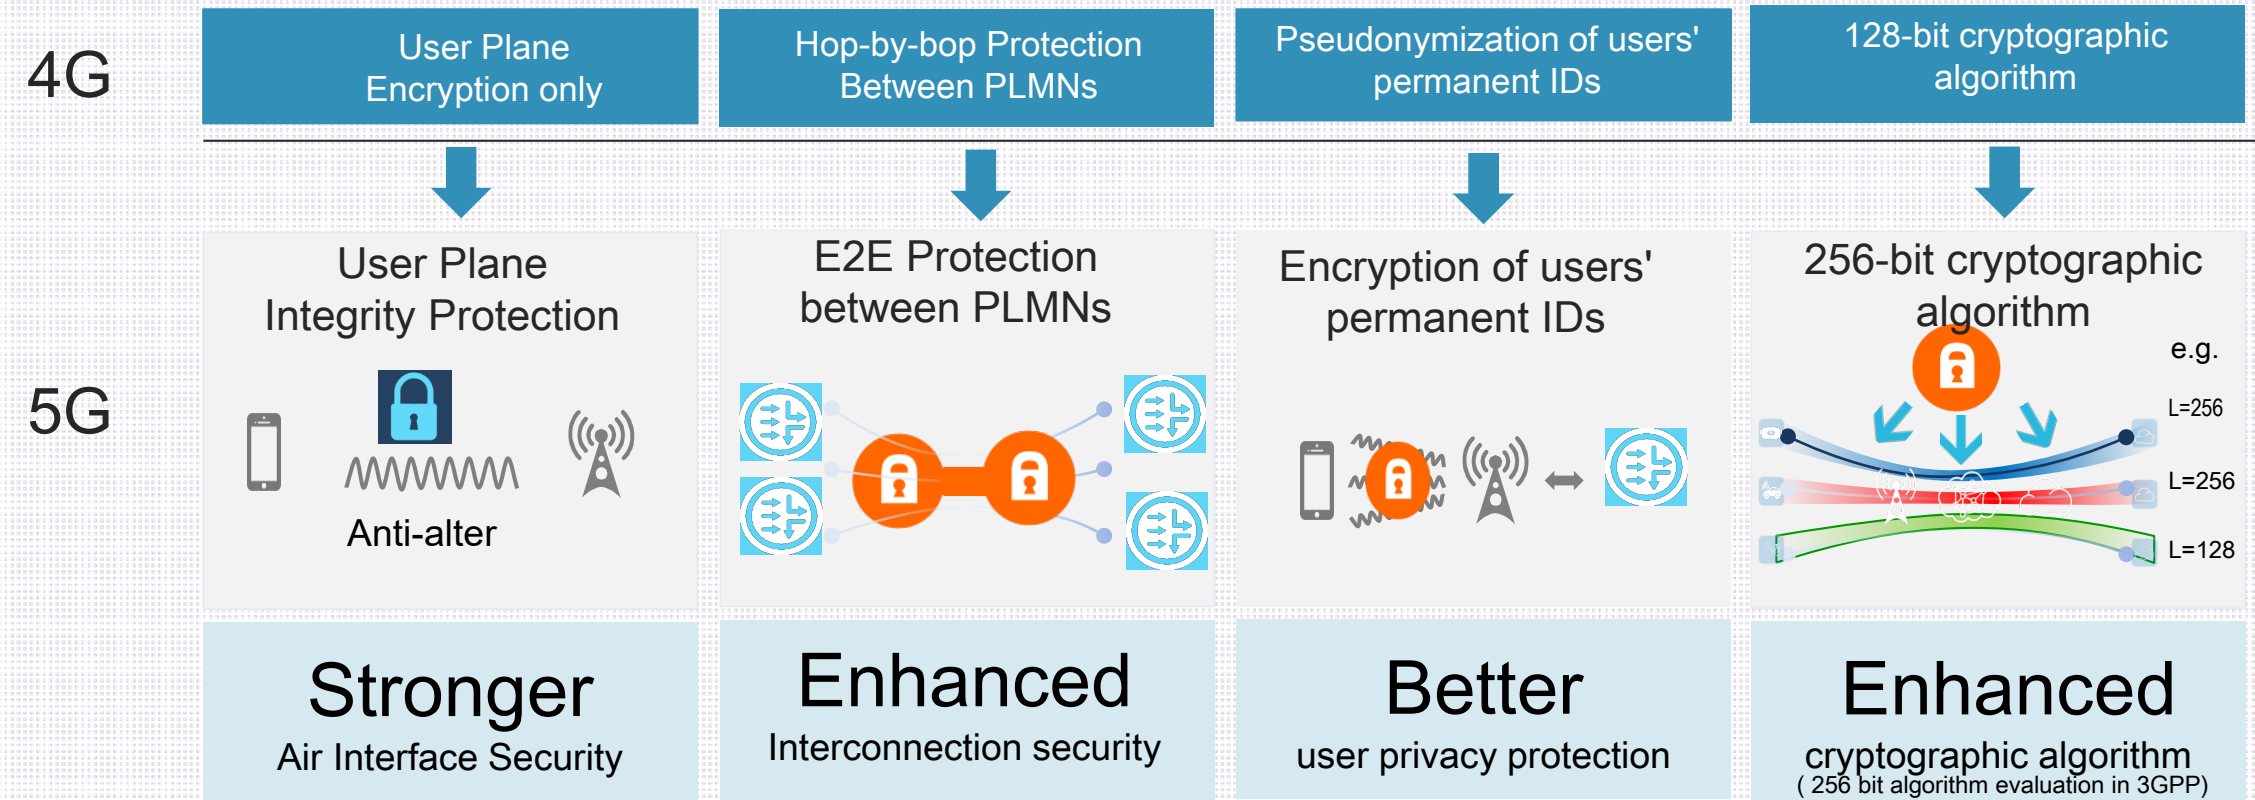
4G

User Plane Encryption only

Hop-by-bop Protection Between PLMNs

Pseudonymization of users' permanent IDs

128-bit cryptographic algorithm

5G

User Plane Integrity Protection

Anti-alter

E2E Protection between PLMNs

Encryption of users' permanent IDs

256-bit cryptographic algorithm

e.g.

L=256

L=256

L=128

Stronger

Air Interface Security

Enhanced

Interconnection security

Better

user privacy protection

Enhanced

cryptographic algorithm

( 256 bit algorithm evaluation in 3GPP)